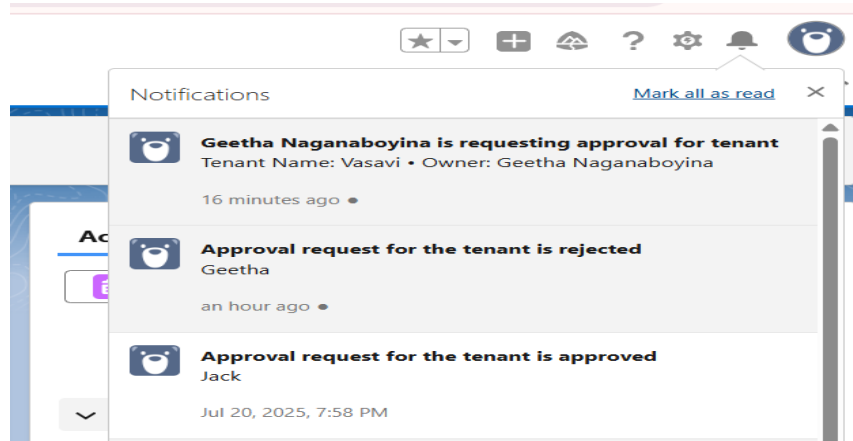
Notifications

Mark all as read

Geetha Naganaboyina is requesting approval for tenant
Tenant Name: Vasavi • Owner: Geetha Naganaboyina

16 minutes ago

Approval request for the tenant is rejected
Geetha

an hour ago

Approval request for the tenant is approved
Jack

Jul 20, 2025, 7:58 PM

Ac